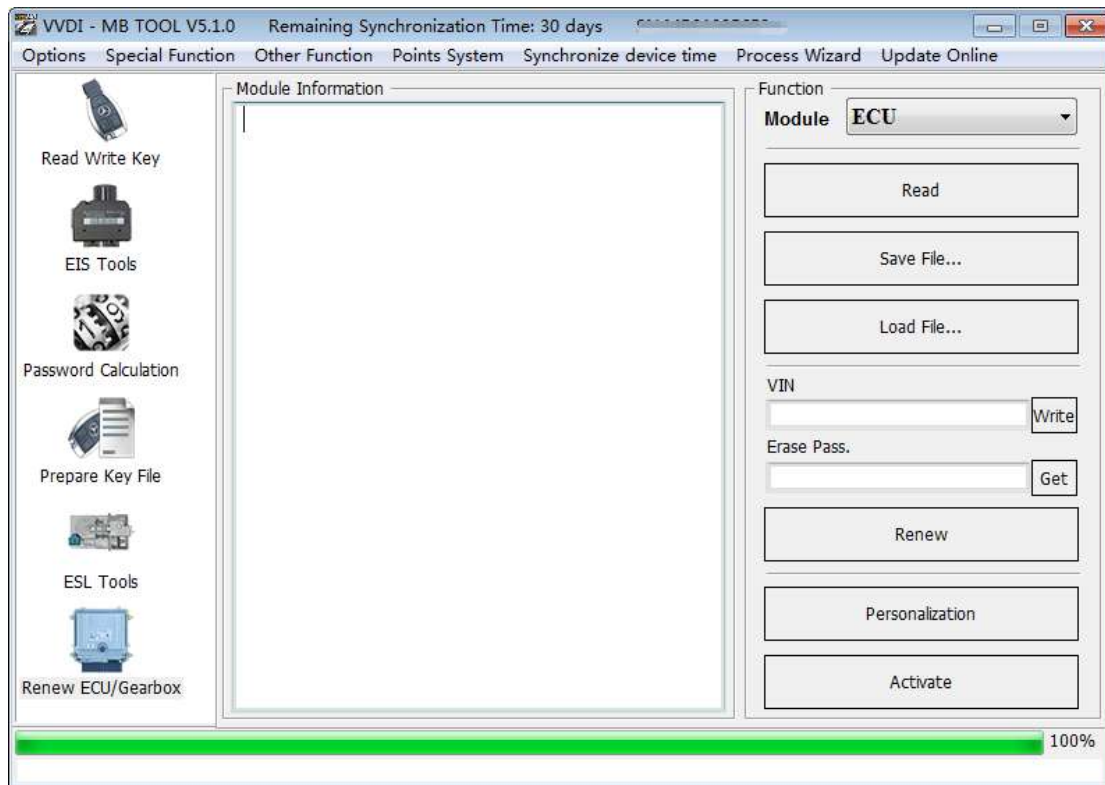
VVDI - MB TOOL V5.1.0 Remaining Synchronization Time: 30 days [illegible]

Options Special Function Other Function Points System Synchronize device time Process Wizard Update Online

Read Write Key

EIS Tools

Password Calculation

Prepare Key File

ESL Tools

Renew ECU/Gearbox

Module Information

Function

Module ECU

Read

Save File...

Load File...

VIN

Write

Erase Pass.

Get

Renew

Personalization

Activate

100%